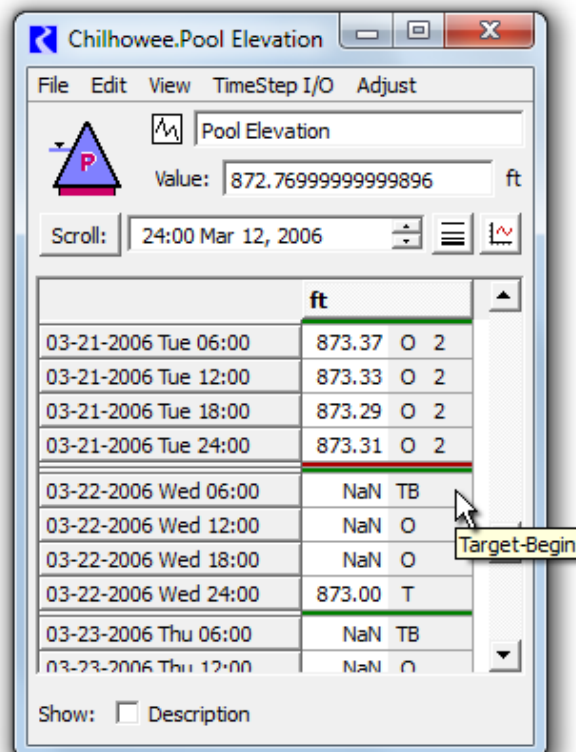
Chilhowee.Pool Elevation

File Edit View TimeStep I/O Adjust

Pool Elevation

P

Value: 872.7699999999896 ft

Scroll: 24:00 Mar 12, 2006

| | ft |
|---|---|
| 03-21-2006 Tue 06:00 | 873.37 O 2 |
| 03-21-2006 Tue 12:00 | 873.33 O 2 |
| 03-21-2006 Tue 18:00 | 873.29 O 2 |
| 03-21-2006 Tue 24:00 | 873.31 O 2 |
| 03-22-2006 Wed 06:00 | NaN TB |
| 03-22-2006 Wed 12:00 | NaN O |
| 03-22-2006 Wed 18:00 | NaN O |
| 03-22-2006 Wed 24:00 | 873.00 T |
| 03-23-2006 Thu 06:00 | NaN TB |
| 03-23-2006 Thu 12:00 | NaN O |

Target-Begin

Show: Description